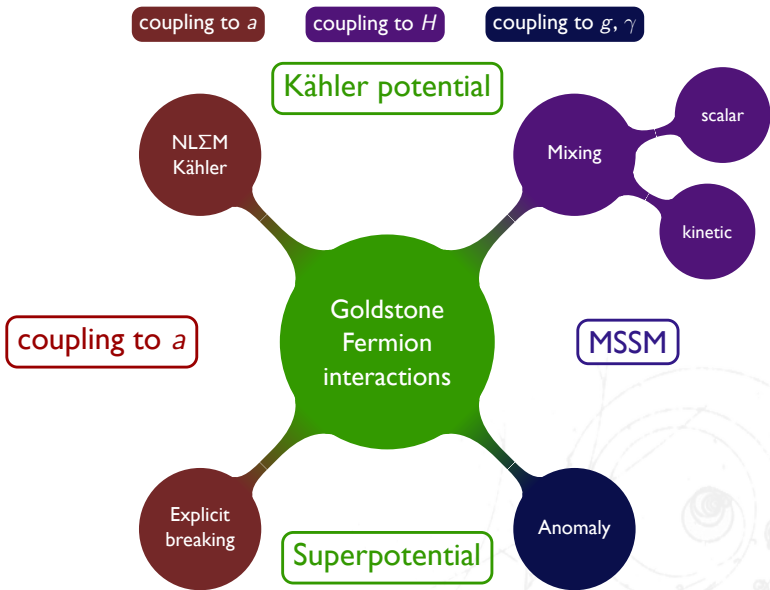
coupling to $a$

coupling to $H$

coupling to $g$, $\gamma$

Kähler potential

NLΣM Kähler

Mixing

scalar

kinetic

coupling to $a$

Goldstone Fermion interactions

MSSM

Explicit breaking

Superpotential

Anomaly